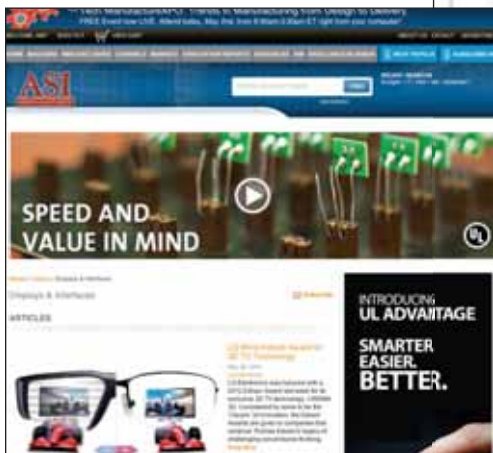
Tech Manufacturing: Trends in Manufacturing from Design to Delivery
FREE Event now LIVE. Attend today, May 3rd, from 8:00am-5:00pm ET right from your computer!

ASI

SPEED AND
VALUE IN MIND

Displays & Interfaces

ARTICLES

INTRODUCING
UL ADVANTAGE

SMARTER
EASIER.
BETTER.